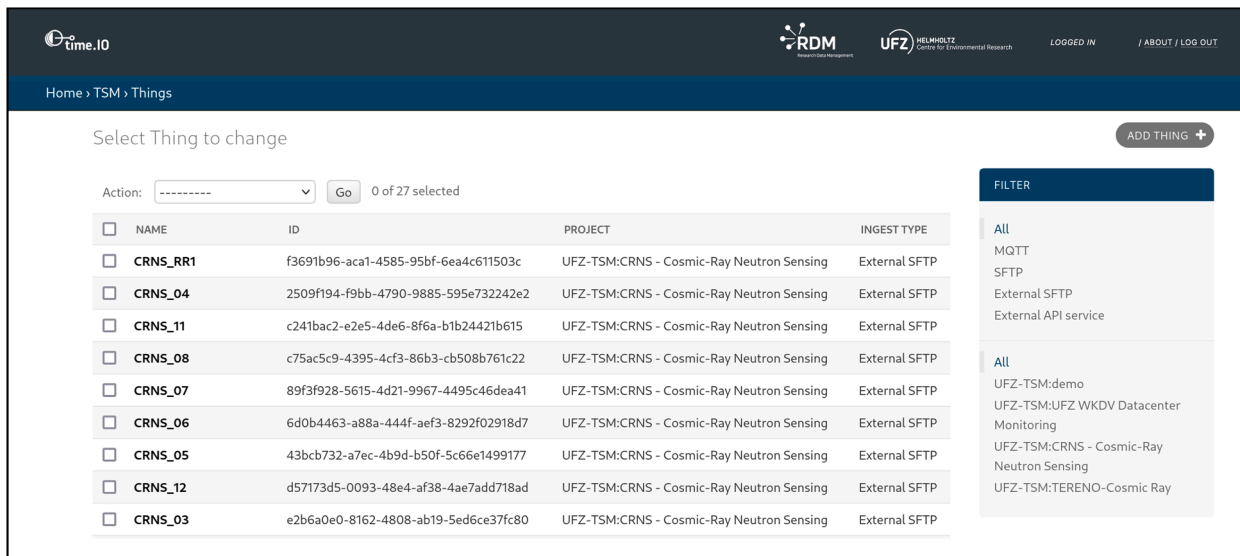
time.IO

RDM
Research Data Management

UFZ HELMHOLTZ Centre for Environmental Research

LOGGED IN / ABOUT / LOG OUT

Home › TSM › Things

Select Thing to change

ADD THING +

Action: --------- Go 0 of 27 selected

| | NAME | ID | PROJECT | INGEST TYPE |
|---|---|---|---|---|
| ☐ | CRNS_RR1 | f3691b96-aca1-4585-95bf-6ea4c611503c | UFZ-TSM:CRNS - Cosmic-Ray Neutron Sensing | External SFTP |
| ☐ | CRNS_04 | 2509f194-f9bb-4790-9885-595e732242e2 | UFZ-TSM:CRNS - Cosmic-Ray Neutron Sensing | External SFTP |
| ☐ | CRNS_11 | c241bac2-e2e5-4de6-8f6a-b1b24421b615 | UFZ-TSM:CRNS - Cosmic-Ray Neutron Sensing | External SFTP |
| ☐ | CRNS_08 | c75ac5c9-4395-4cf3-86b3-cb508b761c22 | UFZ-TSM:CRNS - Cosmic-Ray Neutron Sensing | External SFTP |
| ☐ | CRNS_07 | 89f3f928-5615-4d21-9967-4495c46dea41 | UFZ-TSM:CRNS - Cosmic-Ray Neutron Sensing | External SFTP |
| ☐ | CRNS_06 | 6d0b4463-a88a-444f-aef3-8292f02918d7 | UFZ-TSM:CRNS - Cosmic-Ray Neutron Sensing | External SFTP |
| ☐ | CRNS_05 | 43bcb732-a7ec-4b9d-b50f-5c66e1499177 | UFZ-TSM:CRNS - Cosmic-Ray Neutron Sensing | External SFTP |
| ☐ | CRNS_12 | d57173d5-0093-48e4-af38-4ae7add718ad | UFZ-TSM:CRNS - Cosmic-Ray Neutron Sensing | External SFTP |
| ☐ | CRNS_03 | e2b6a0e0-8162-4808-ab19-5ed6ce37fc80 | UFZ-TSM:CRNS - Cosmic-Ray Neutron Sensing | External SFTP |

FILTER

All
MQTT
SFTP
External SFTP
External API service

All
UFZ-TSM:demo
UFZ-TSM:UFZ WKDV Datacenter Monitoring
UFZ-TSM:CRNS - Cosmic-Ray Neutron Sensing
UFZ-TSM:TERENO-Cosmic Ray